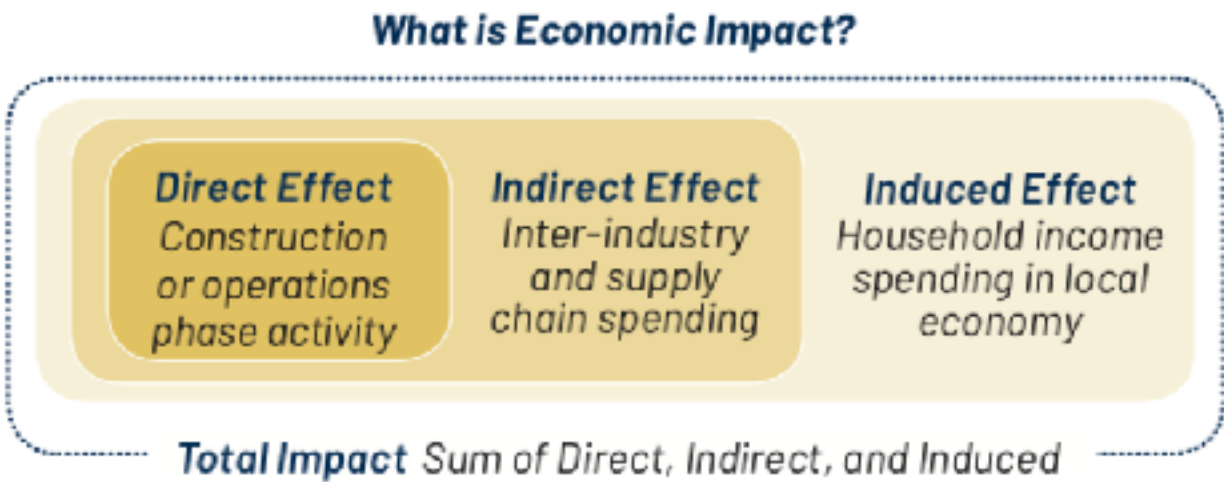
What is Economic Impact?

Direct Effect
Construction or operations phase activity

Indirect Effect
Inter-industry and supply chain spending

Induced Effect
Household income spending in local economy

Total Impact Sum of Direct, Indirect, and Induced